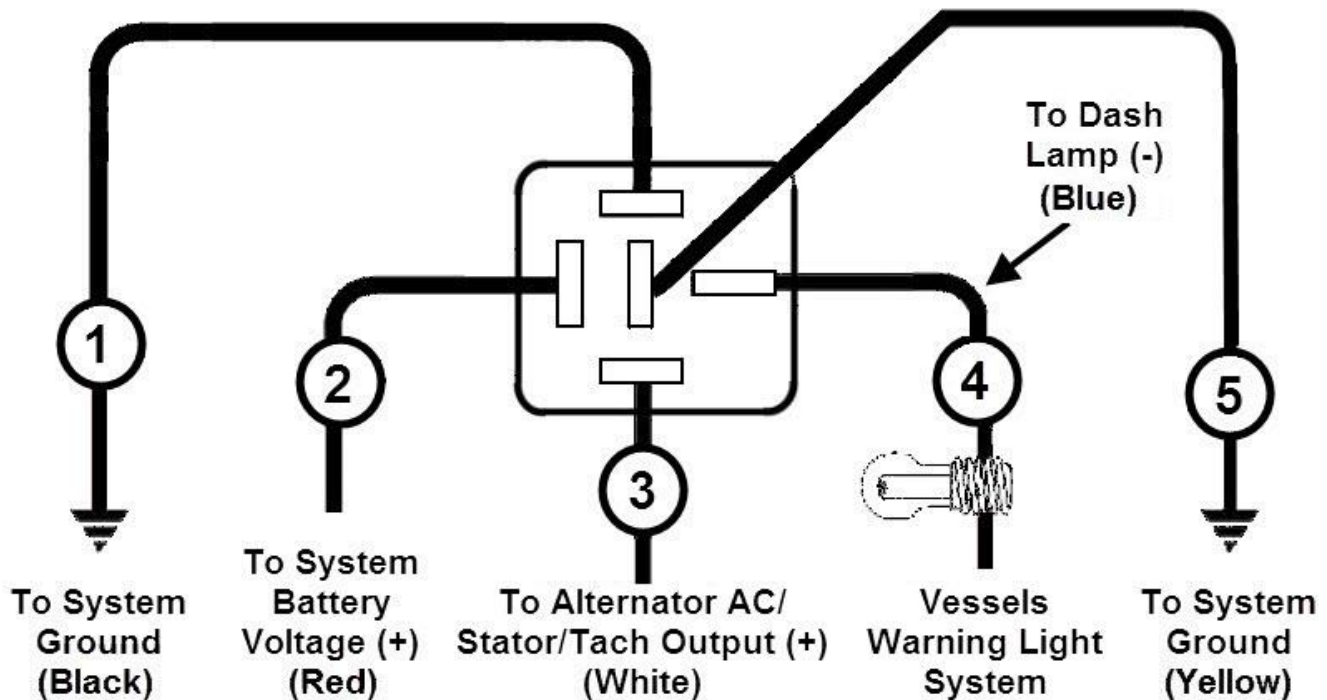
To Dash Lamp (-) (Blue)

1

2

3

4

5

To System Ground (Black)

To System Battery Voltage (+) (Red)

To Alternator AC/ Stator/Tach Output (+) (White)

Vessels Warning Light System

To System Ground (Yellow)